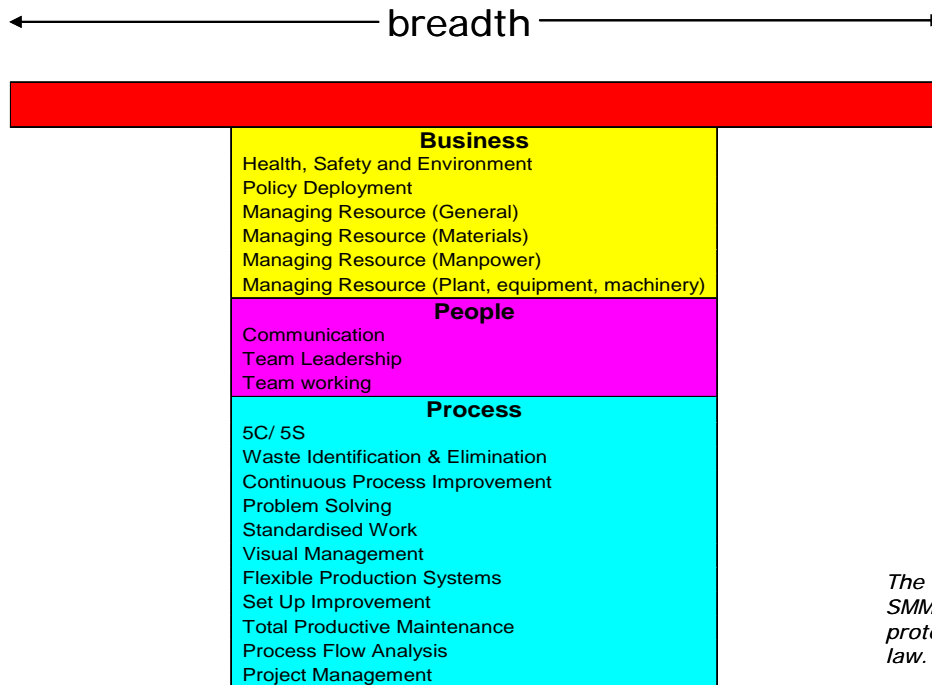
breadth

Business
Health, Safety and Environment
Policy Deployment
Managing Resource (General)
Managing Resource (Materials)
Managing Resource (Manpower)
Managing Resource (Plant, equipment, machinery)

People
Communication
Team Leadership
Team working

Process
5C/ 5S
Waste Identification & Elimination
Continuous Process Improvement
Problem Solving
Standardised Work
Visual Management
Flexible Production Systems
Set Up Improvement
Total Productive Maintenance
Process Flow Analysis
Project Management

The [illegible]
SMM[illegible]
prot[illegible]
law.